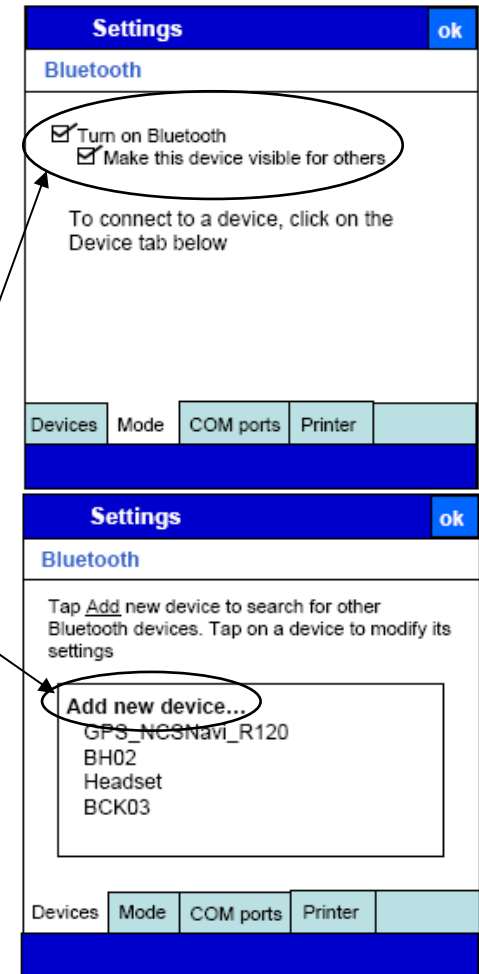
Settings ok

Bluetooth

☑ Turn on Bluetooth
☑ Make this device visible for others

To connect to a device, click on the Device tab below

Devices | Mode | COM ports | Printer

Settings ok

Bluetooth

Tap Add new device to search for other Bluetooth devices. Tap on a device to modify its settings

Add new device...
GPS_NCSNavi_R120
BH02
Headset
BCK03

Devices | Mode | COM ports | Printer